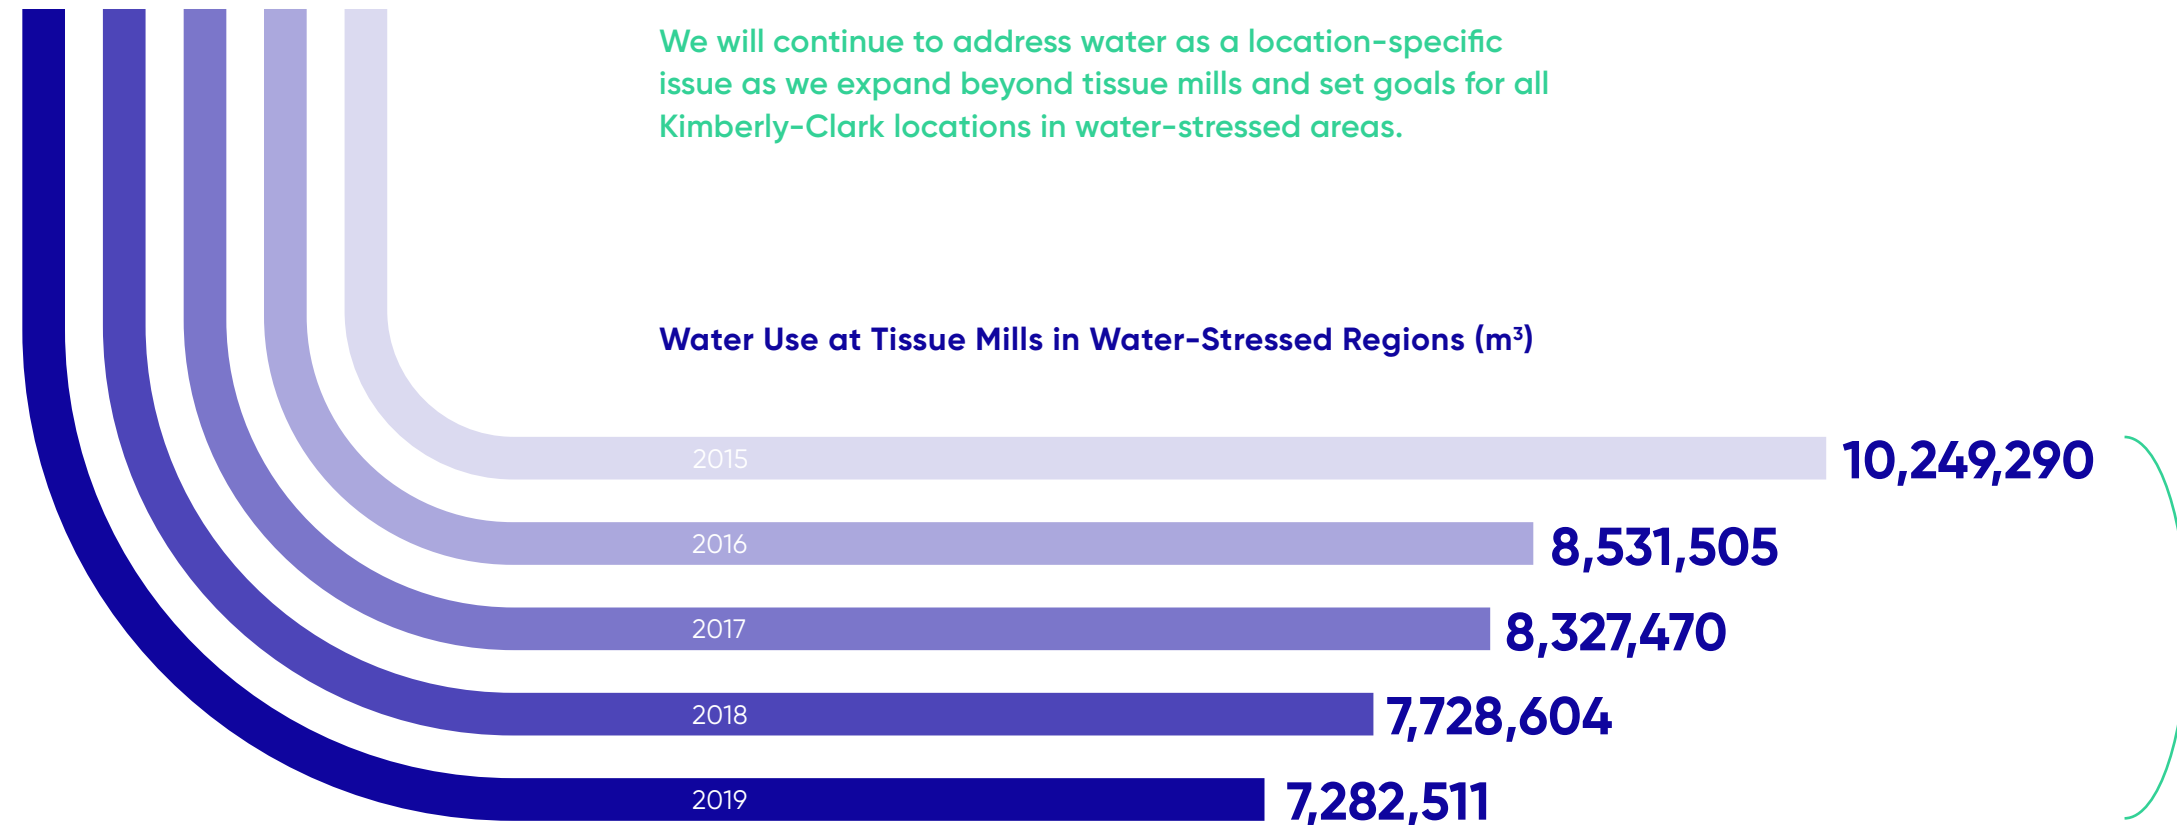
We will continue to address water as a location-specific issue as we expand beyond tissue mills and set goals for all Kimberly-Clark locations in water-stressed areas.

Water Use at Tissue Mills in Water-Stressed Regions ($m^3$)

2015 10,249,290

2016 8,531,505

2017 8,327,470

2018 7,728,604

2019 7,282,511